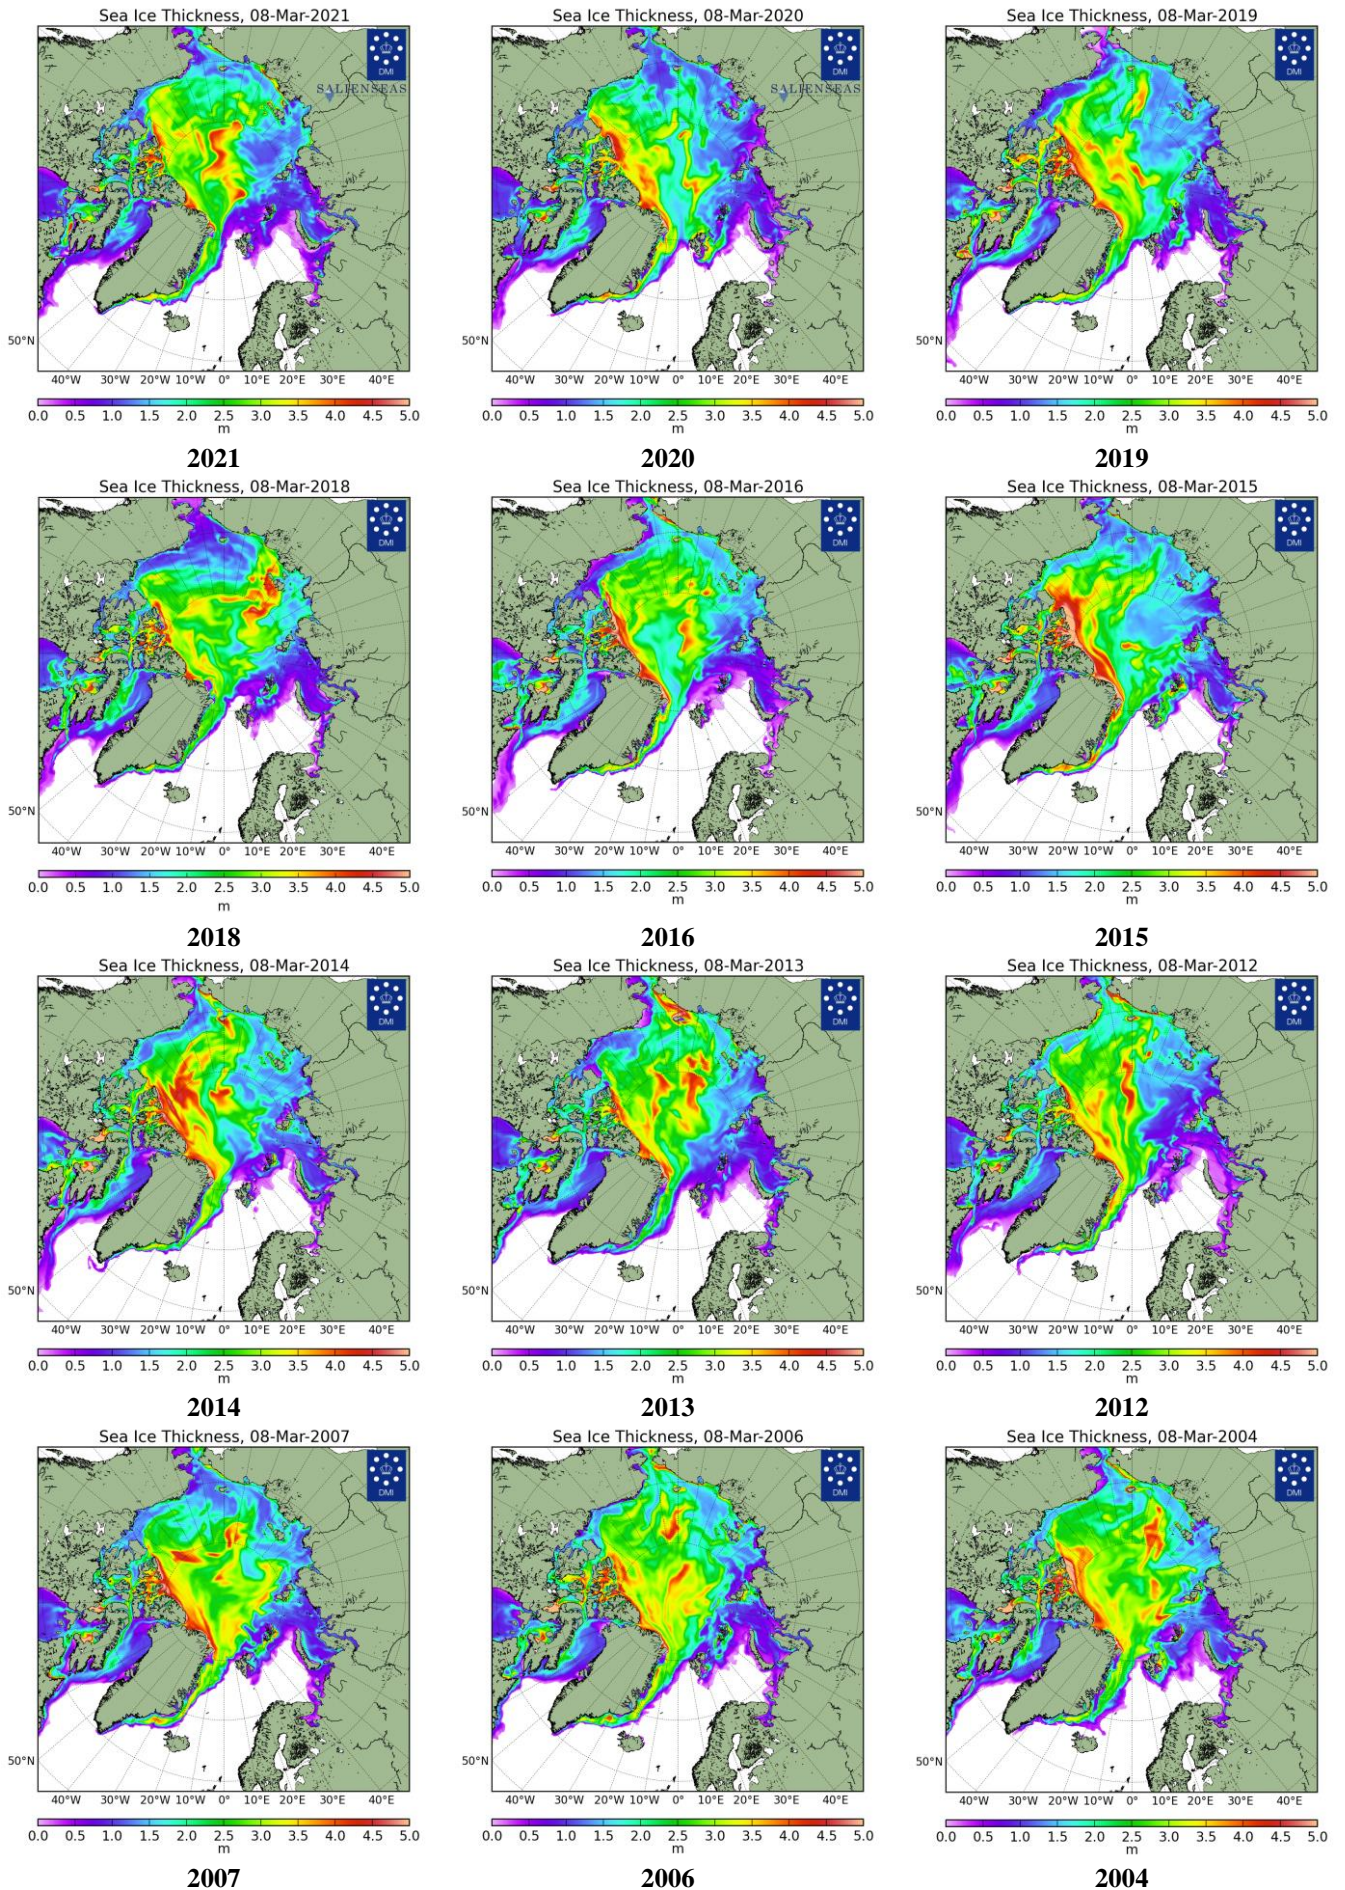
Sea Ice Thickness, 08-Mar-2021

DMI

SALIENSEAS

50°N

40°W 30°W 20°W 10°W 0° 10°E 20°E 30°E 40°E

0.0 0.5 1.0 1.5 2.0 2.5 3.0 3.5 4.0 4.5 5.0
m

2021

Sea Ice Thickness, 08-Mar-2020

DMI

SALIENSEAS

50°N

40°W 30°W 20°W 10°W 0° 10°E 20°E 30°E 40°E

0.0 0.5 1.0 1.5 2.0 2.5 3.0 3.5 4.0 4.5 5.0
m

2020

Sea Ice Thickness, 08-Mar-2019

DMI

50°N

40°W 30°W 20°W 10°W 0° 10°E 20°E 30°E 40°E

0.0 0.5 1.0 1.5 2.0 2.5 3.0 3.5 4.0 4.5 5.0
m

2019

Sea Ice Thickness, 08-Mar-2018

DMI

50°N

40°W 30°W 20°W 10°W 0° 10°E 20°E 30°E 40°E

0.0 0.5 1.0 1.5 2.0 2.5 3.0 3.5 4.0 4.5 5.0
m

2018

Sea Ice Thickness, 08-Mar-2016

DMI

50°N

40°W 30°W 20°W 10°W 0° 10°E 20°E 30°E 40°E

0.0 0.5 1.0 1.5 2.0 2.5 3.0 3.5 4.0 4.5 5.0
m

2016

Sea Ice Thickness, 08-Mar-2015

DMI

50°N

40°W 30°W 20°W 10°W 0° 10°E 20°E 30°E 40°E

0.0 0.5 1.0 1.5 2.0 2.5 3.0 3.5 4.0 4.5 5.0
m

2015

Sea Ice Thickness, 08-Mar-2014

DMI

50°N

40°W 30°W 20°W 10°W 0° 10°E 20°E 30°E 40°E

0.0 0.5 1.0 1.5 2.0 2.5 3.0 3.5 4.0 4.5 5.0
m

2014

Sea Ice Thickness, 08-Mar-2013

DMI

50°N

40°W 30°W 20°W 10°W 0° 10°E 20°E 30°E 40°E

0.0 0.5 1.0 1.5 2.0 2.5 3.0 3.5 4.0 4.5 5.0
m

2013

Sea Ice Thickness, 08-Mar-2012

DMI

50°N

40°W 30°W 20°W 10°W 0° 10°E 20°E 30°E 40°E

0.0 0.5 1.0 1.5 2.0 2.5 3.0 3.5 4.0 4.5 5.0
m

2012

Sea Ice Thickness, 08-Mar-2007

DMI

50°N

40°W 30°W 20°W 10°W 0° 10°E 20°E 30°E 40°E

0.0 0.5 1.0 1.5 2.0 2.5 3.0 3.5 4.0 4.5 5.0
m

2007

Sea Ice Thickness, 08-Mar-2006

DMI

50°N

40°W 30°W 20°W 10°W 0° 10°E 20°E 30°E 40°E

0.0 0.5 1.0 1.5 2.0 2.5 3.0 3.5 4.0 4.5 5.0
m

2006

Sea Ice Thickness, 08-Mar-2004

DMI

50°N

40°W 30°W 20°W 10°W 0° 10°E 20°E 30°E 40°E

0.0 0.5 1.0 1.5 2.0 2.5 3.0 3.5 4.0 4.5 5.0
m

2004